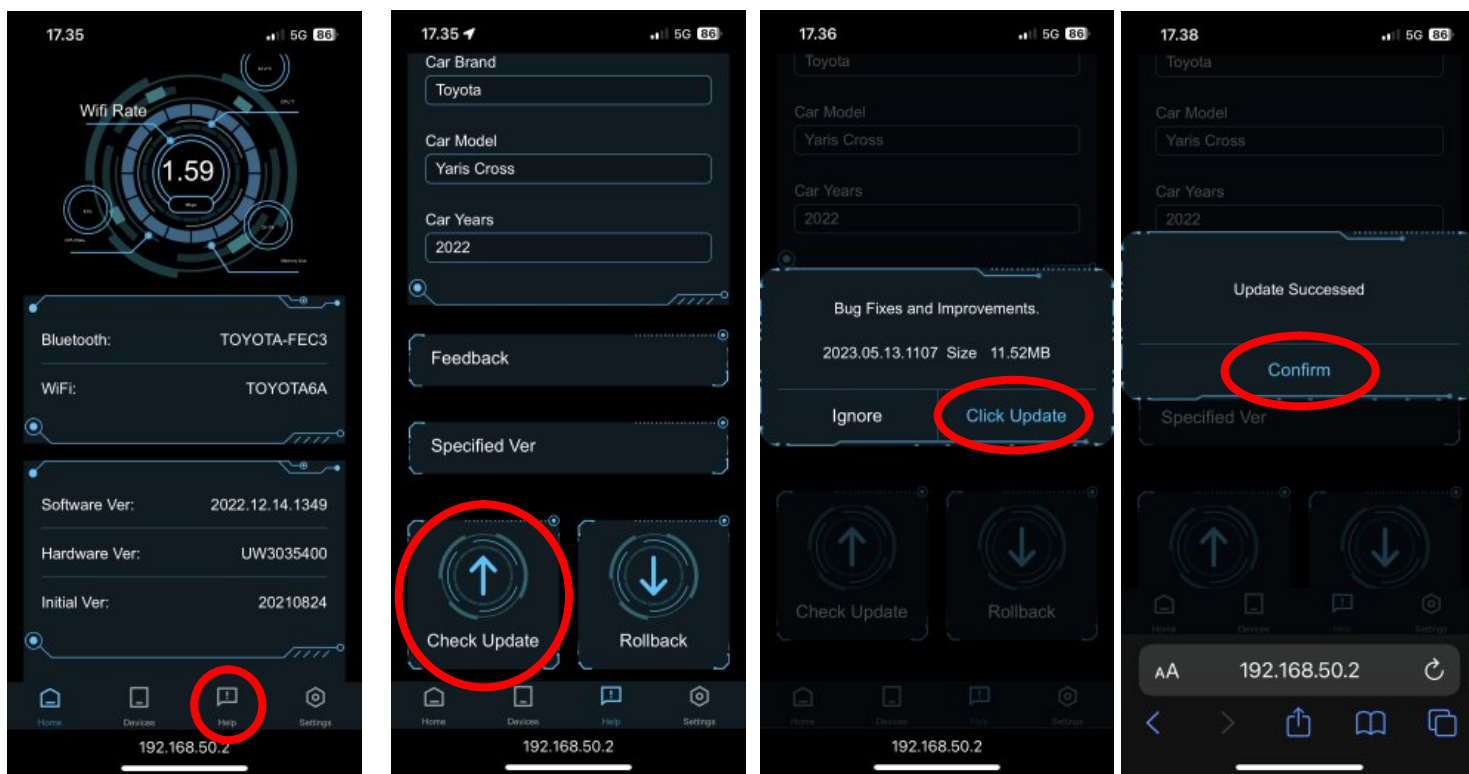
17.35
5G 86

Wifi Rate
1.59
Mbps

Bluetooth: TOYOTA-FEC3
WiFi: TOYOTA6A

Software Ver: 2022.12.14.1349
Hardware Ver: UW3035400
Initial Ver: 20210824

Home Devices Help Settings
192.168.50.2

17.35
5G 86

Car Brand
Toyota
Car Model
Yaris Cross
Car Years
2022

Feedback
Specified Ver
Check Update
Rollback

Home Devices Help Settings
192.168.50.2

17.36
5G 86

Toyota
Car Model
Yaris Cross
Car Years
2022

Bug Fixes and Improvements.
2023.05.13.1107 Size 11.52MB
Ignore
Click Update

Check Update
Rollback

Home Devices Help Settings
192.168.50.2

17.38
5G 86

Toyota
Car Model
Yaris Cross
Car Years
2022

Update Successed
Confirm

Specified Ver

Home Devices Help Settings

AA 192.168.50.2